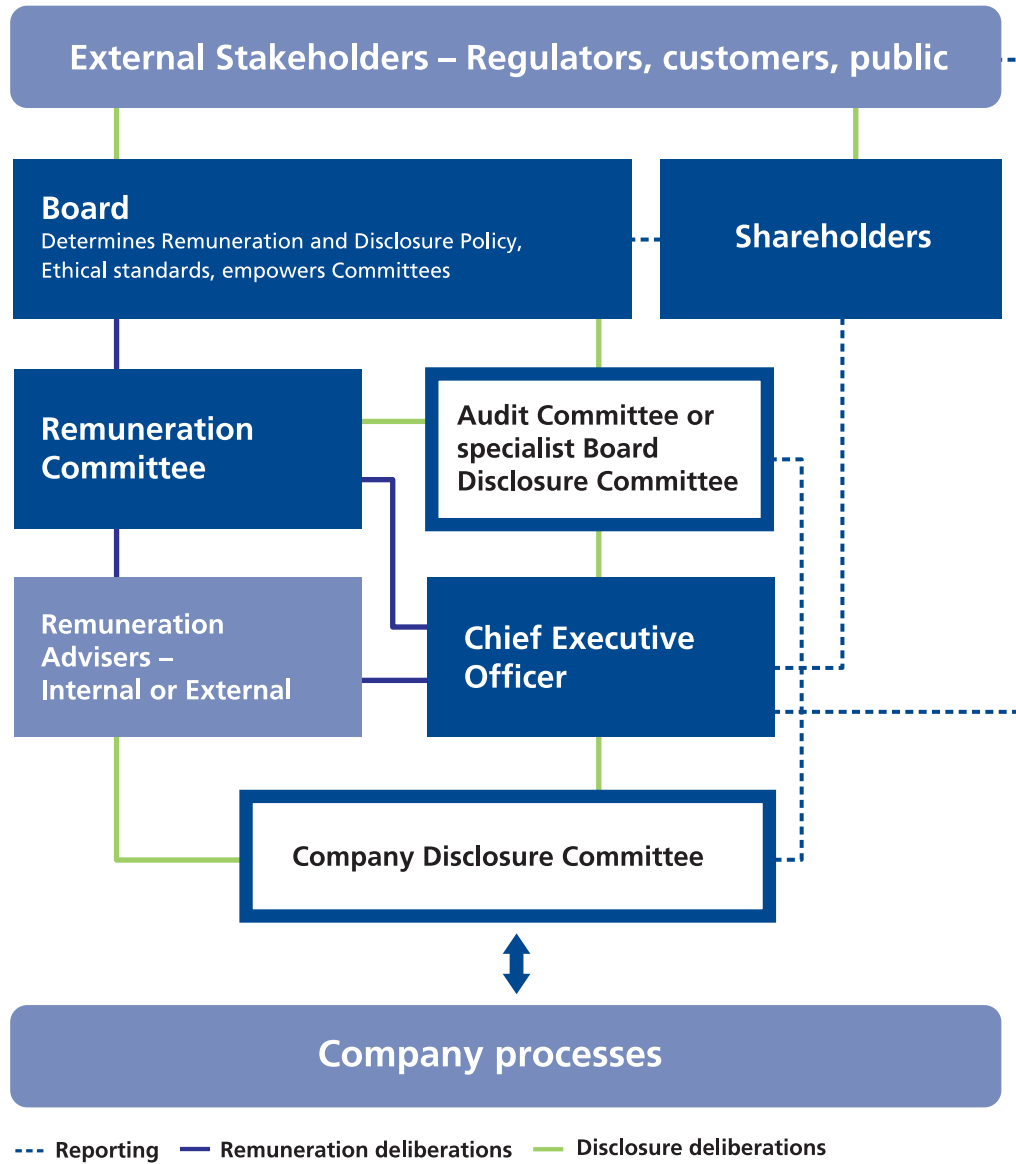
External Stakeholders – Regulators, customers, public

Board
Determines Remuneration and Disclosure Policy, Ethical standards, empowers Committees

Shareholders

Remuneration Committee

Audit Committee or specialist Board Disclosure Committee

Remuneration Advisers – Internal or External

Chief Executive Officer

Company Disclosure Committee

Company processes

Reporting
Remuneration deliberations
Disclosure deliberations